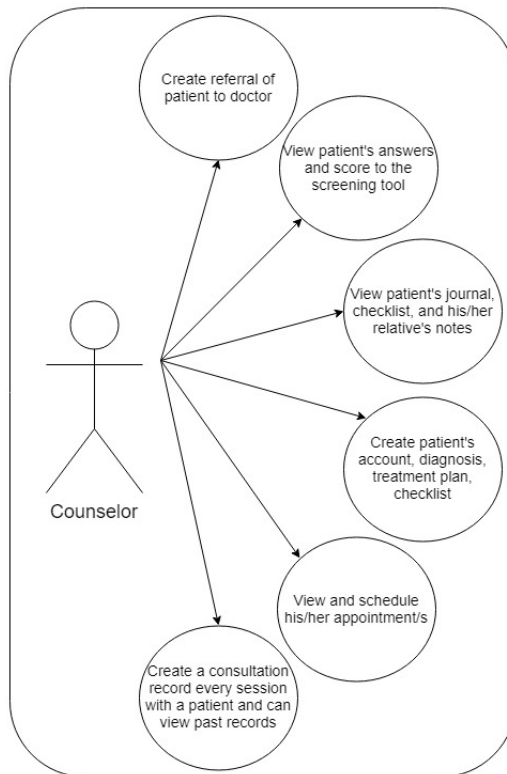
Create referral of patient to doctor

View patient's answers and score to the screening tool

View patient's journal, checklist, and his/her relative's notes

Create patient's account, diagnosis, treatment plan, checklist

View and schedule his/her appointment/s

Create a consultation record every session with a patient and can view past records

Counselor